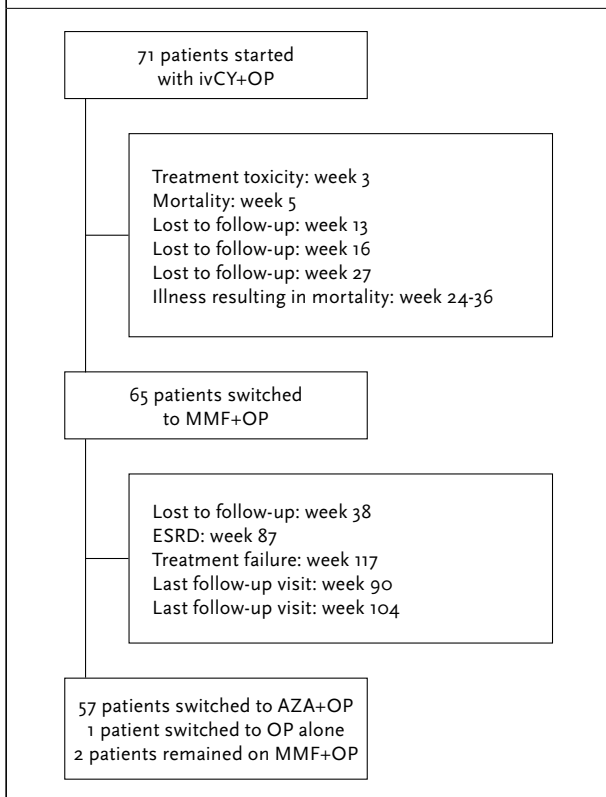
71 patients started with ivCY+OP

Treatment toxicity: week 3
Mortality: week 5
Lost to follow-up: week 13
Lost to follow-up: week 16
Lost to follow-up: week 27
Illness resulting in mortality: week 24-36

65 patients switched to MMF+OP

Lost to follow-up: week 38
ESRD: week 87
Treatment failure: week 117
Last follow-up visit: week 90
Last follow-up visit: week 104

57 patients switched to AZA+OP
1 patient switched to OP alone
2 patients remained on MMF+OP